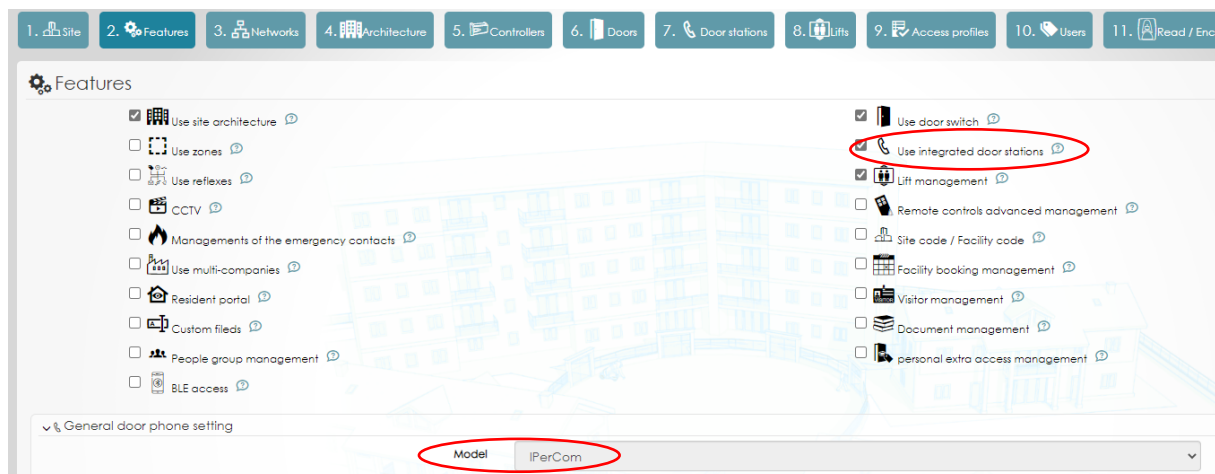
1. Site 2. Features 3. Networks 4. Architecture 5. Controllers 6. Doors 7. Door stations 8. Lifts 9. Access profiles 10. Users 11. Read / Enc

Features

Use site architecture
Use zones
Use reflexes
CCTV
Managements of the emergency contacts
Use multi-companies
Resident portal
Custom fileds
People group management
BLE access

Use door switch
Use integrated door stations
Lift management
Remote controls advanced management
Site code / Facility code
Facility booking management
Visitor management
Document management
personal extra access management

General door phone setting

Model IPerCom